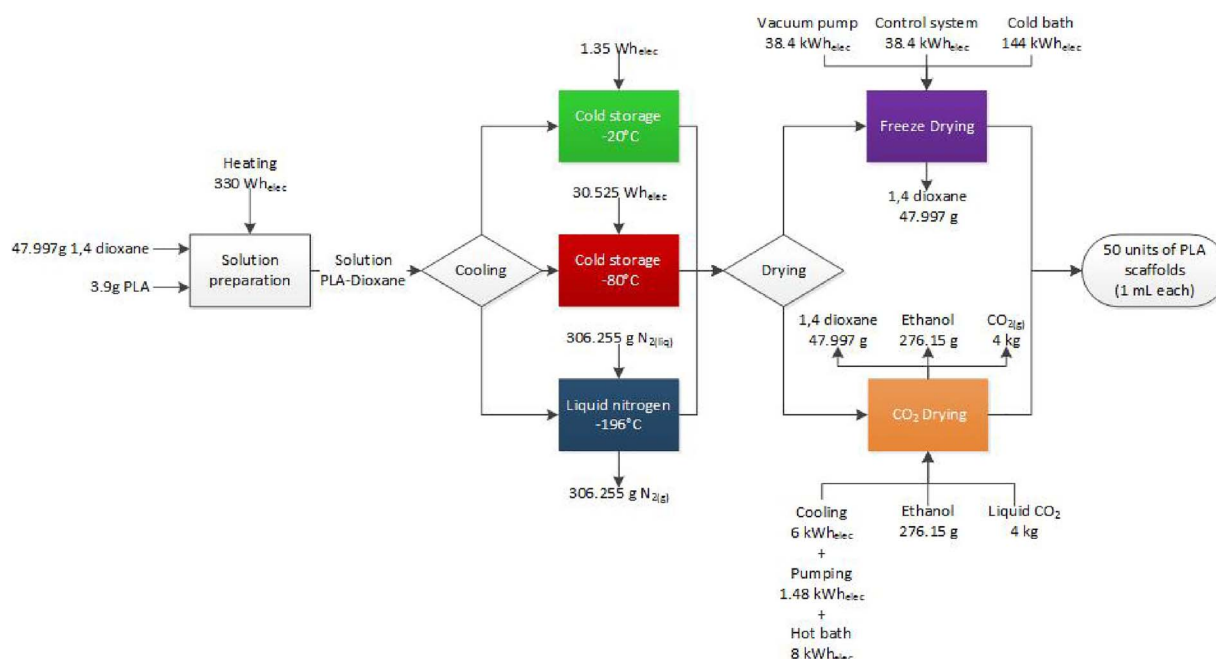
Heating
330 Wh$_{elec}$

47.997g 1,4 dioxane

3.9g PLA

Solution preparation

Solution PLA-Dioxane

Cooling

1.35 Wh$_{elec}$

Cold storage -20°C

30.525 Wh$_{elec}$

Cold storage -80°C

306.255 g $N_{2(liq)}$

Liquid nitrogen -196°C

306.255 g $N_{2(g)}$

Drying

Vacuum pump
38.4 kWh$_{elec}$

Control system
38.4 kWh$_{elec}$

Cold bath
144 kWh$_{elec}$

Freeze Drying

1,4 dioxane
47.997 g

1,4 dioxane
47.997 g

Ethanol
276.15 g

$CO_{2(g)}$
4 kg

$CO_2$ Drying

Cooling
6 kWh$_{elec}$
+
Pumping
1.48 kWh$_{elec}$
+
Hot bath
8 kWh$_{elec}$

Ethanol
276.15 g

Liquid $CO_2$
4 kg

50 units of PLA scaffolds (1 mL each)